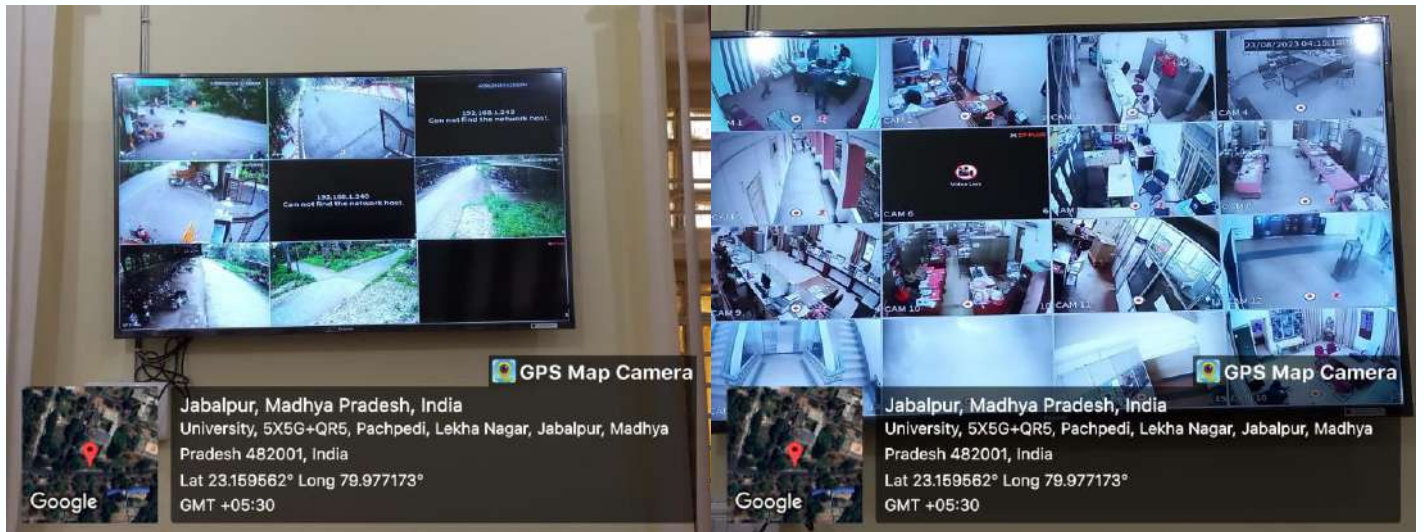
192.168.1.243
Can not find the network host.

192.168.1.240
Can not find the network host.

GPS Map Camera

Google

Jabalpur, Madhya Pradesh, India
University, 5X5G+QR5, Pachpedi, Lekha Nagar, Jabalpur, Madhya Pradesh 482001, India
Lat 23.159562° Long 79.977173°
GMT +05:30

23/08/2023 04:15:18PM

CAM 1
CAM 4
CAM 6
Video Loss
CAM 9
CAM 10
CAM 11

GPS Map Camera

Google

Jabalpur, Madhya Pradesh, India
University, 5X5G+QR5, Pachpedi, Lekha Nagar, Jabalpur, Madhya Pradesh 482001, India
Lat 23.159562° Long 79.977173°
GMT +05:30